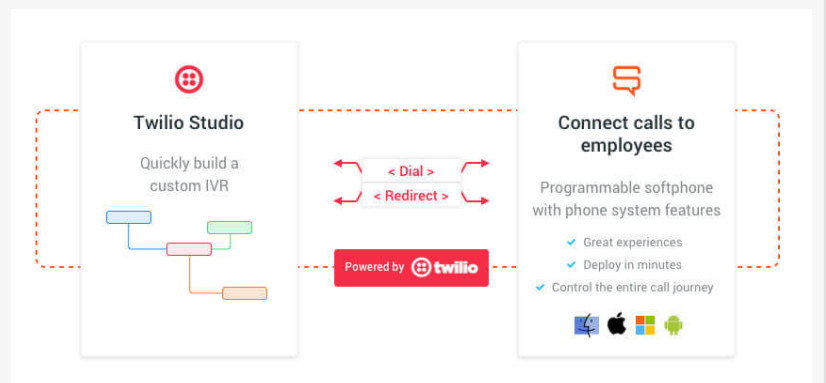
Twilio Studio

Quickly build a custom IVR

< Dial >

< Redirect >

Powered by twilio

Connect calls to employees

Programmable softphone with phone system features

Great experiences

Deploy in minutes

Control the entire call journey